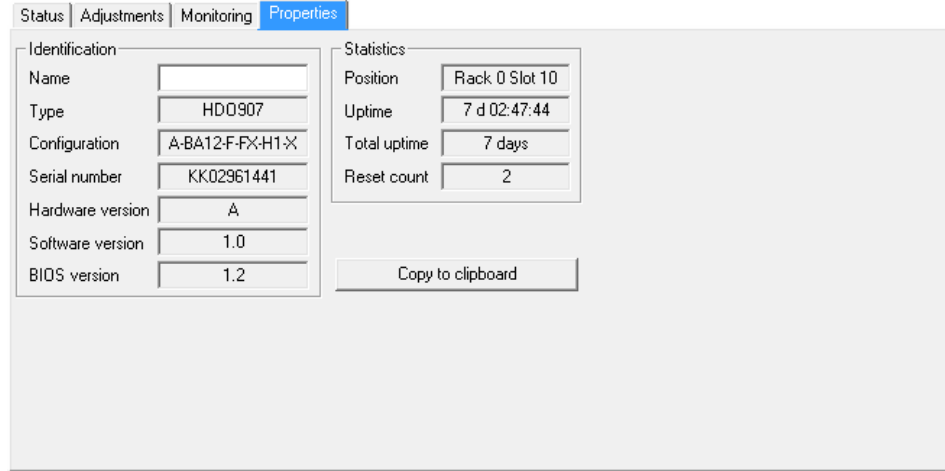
Status | Adjustments | Monitoring | Properties

Identification

Name

Type HDO907

Configuration A-BA12-F-FX-H1-X

Serial number KK02961441

Hardware version A

Software version 1.0

BIOS version 1.2

Statistics

Position Rack 0 Slot 10

Uptime 7 d 02:47:44

Total uptime 7 days

Reset count 2

Copy to clipboard